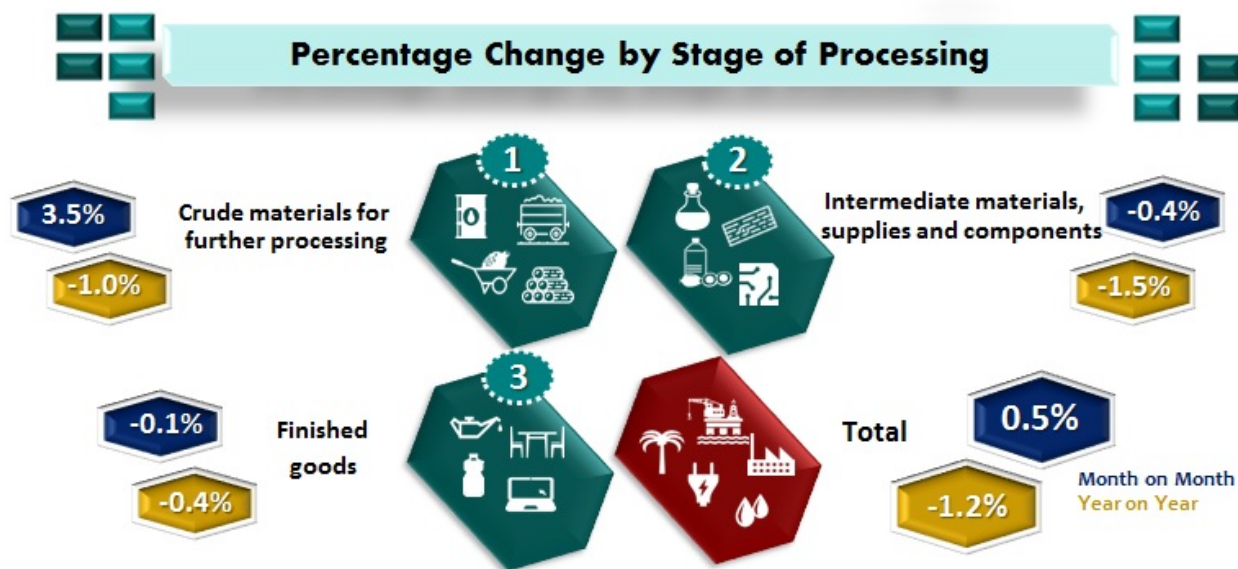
Percentage Change by Stage of Processing

3.5%

-1.0%

Crude materials for further processing

1

2

Intermediate materials, supplies and components

-0.4%

-1.5%

-0.1%

-0.4%

Finished goods

3

Total

0.5%

-1.2%

Month on Month
Year on Year